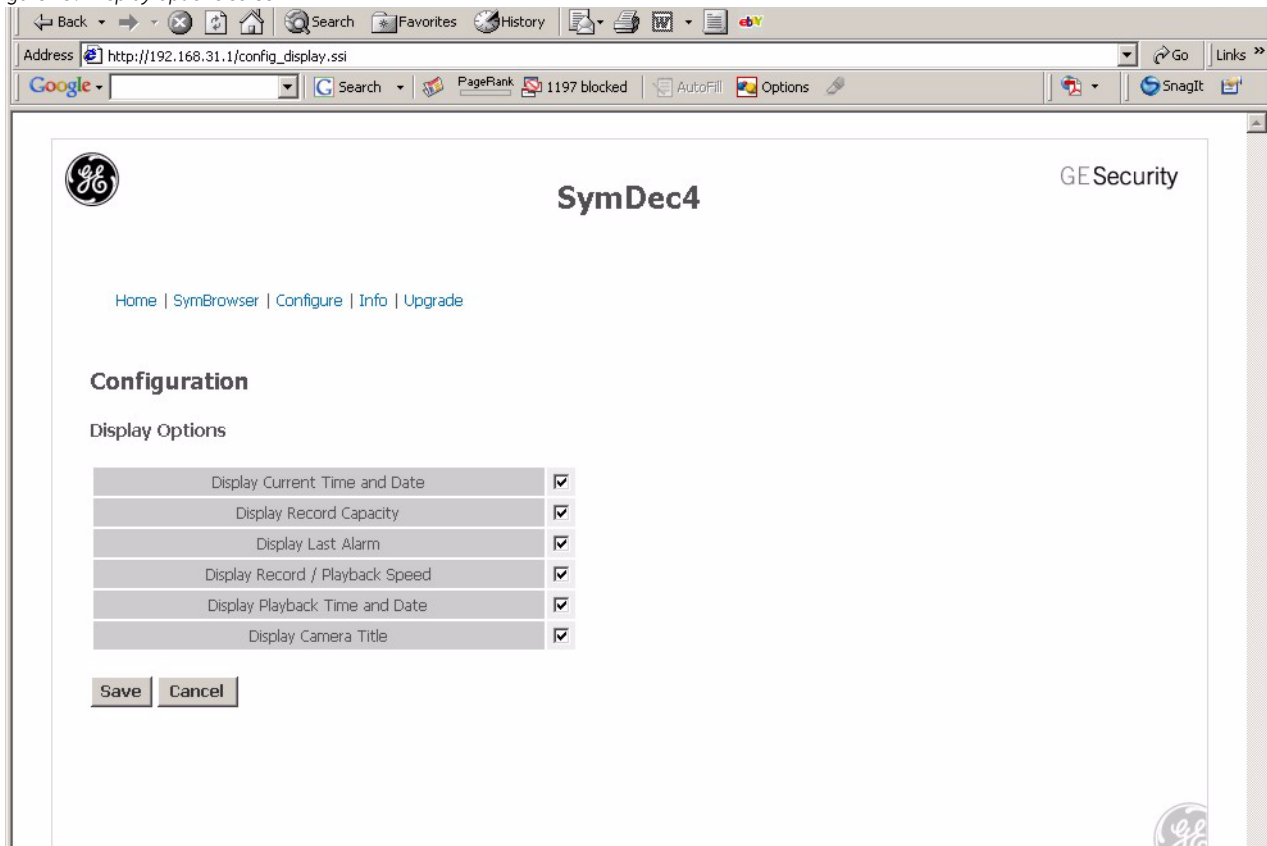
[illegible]

Back Search Favorites History

Address http://192.168.31.1/config_display.ssi Go Links »

Google Search PageRank 1197 blocked AutoFill Options SnagIt

SymDec4

GE Security

Home | SymBrowser | Configure | Info | Upgrade

Configuration

Display Options

| Display Current Time and Date | ☑ |
|---|---|
| Display Record Capacity | ☑ |
| Display Last Alarm | ☑ |
| Display Record / Playback Speed | ☑ |
| Display Playback Time and Date | ☑ |
| Display Camera Title | ☑ |

Save Cancel